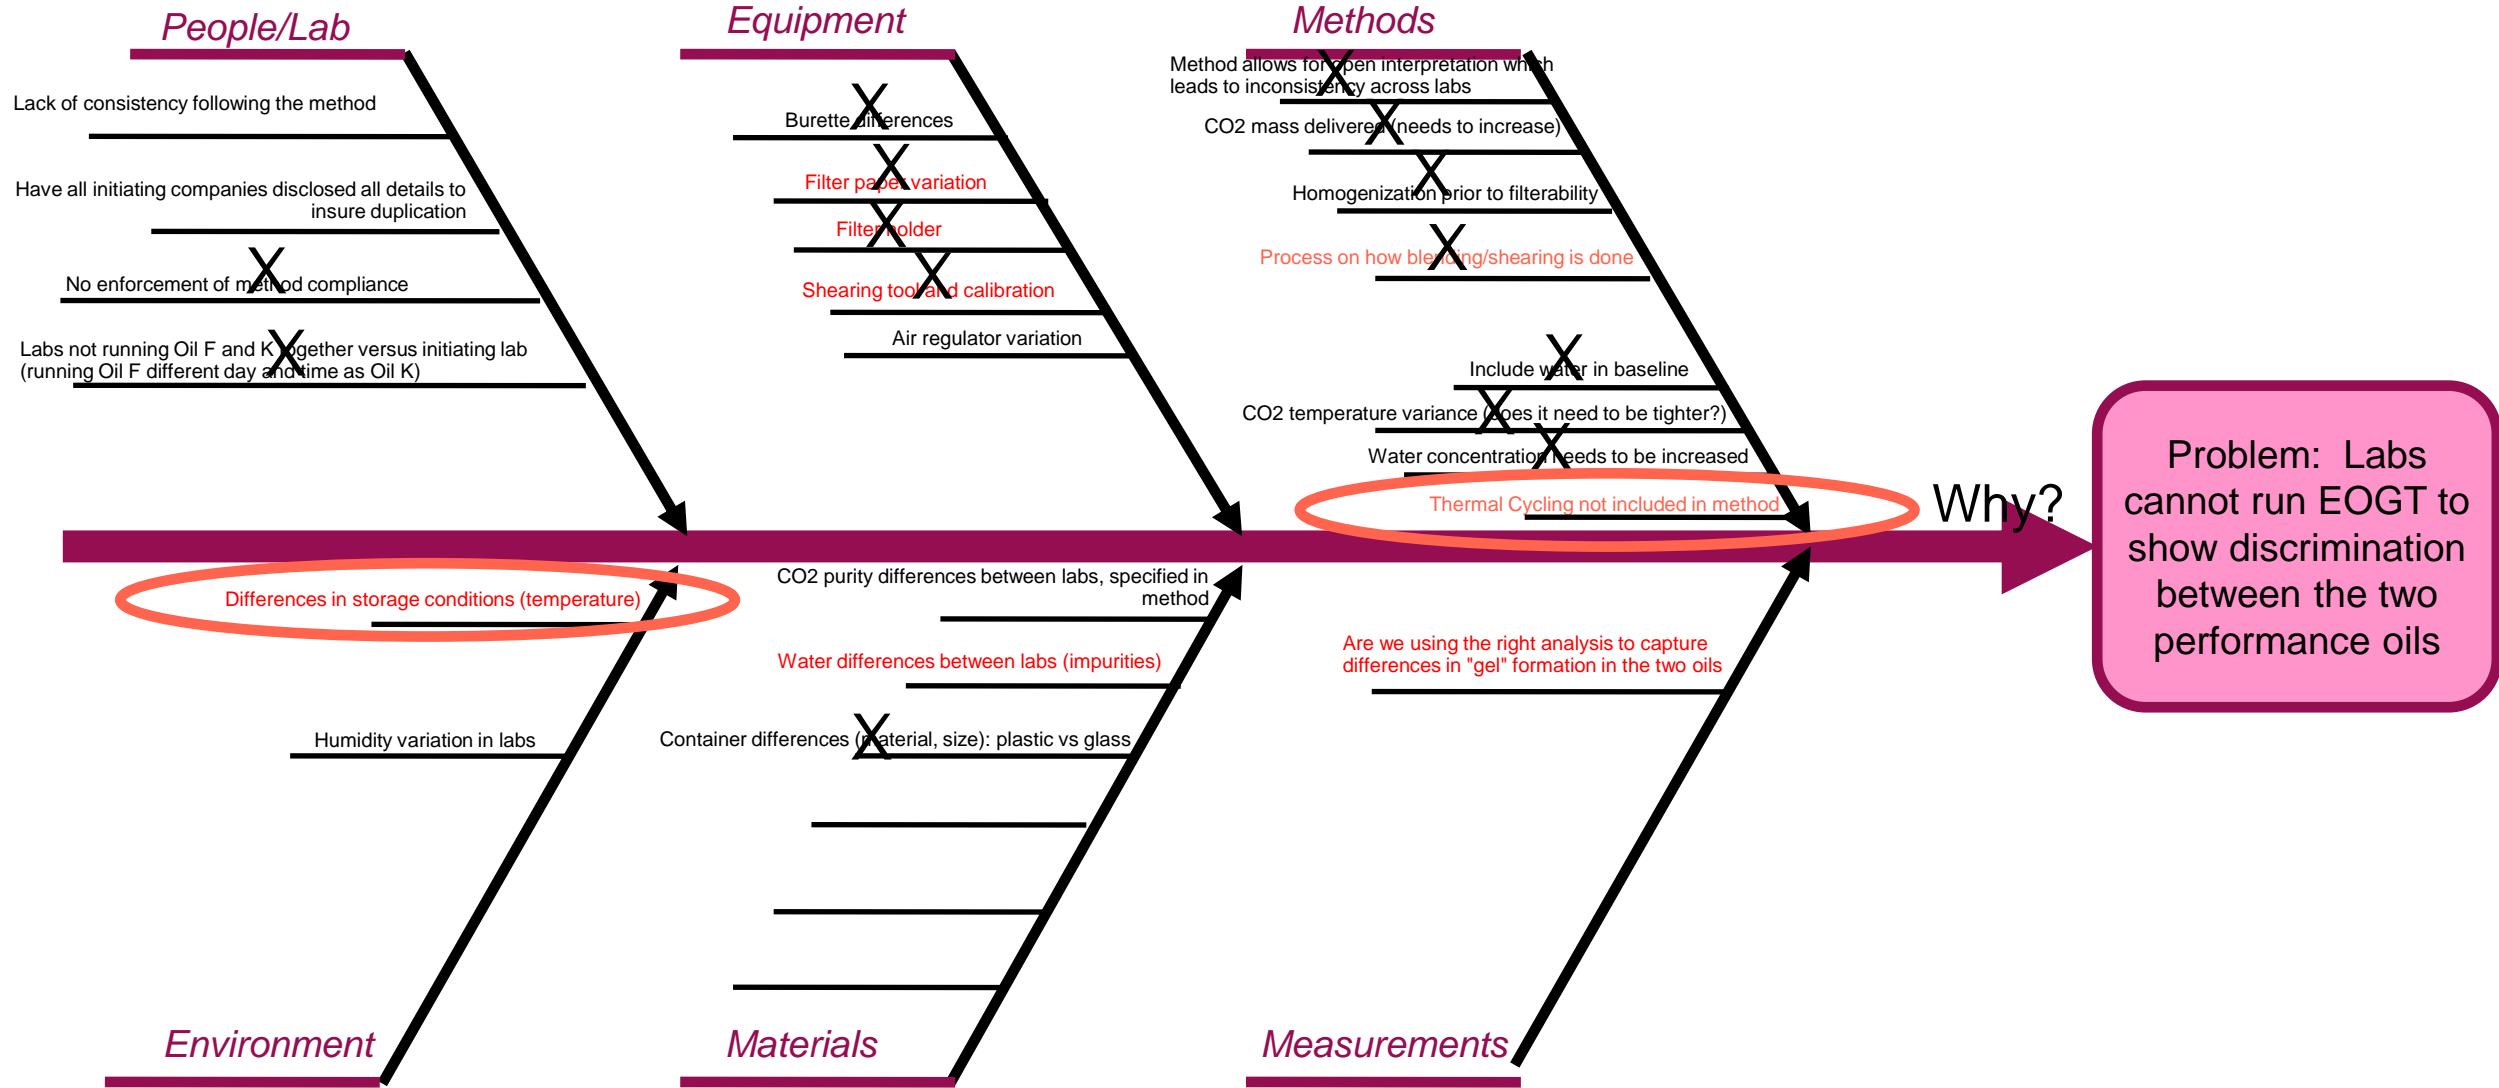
People/Lab

Lack of consistency following the method

Have all initiating companies disclosed all details to insure duplication

X No enforcement of method compliance

X Labs not running Oil F and K together versus initiating lab (running Oil F different day and time as Oil K)

Equipment

X Burette differences

X Filter paper variation

X Filter holder

X Shearing tool and calibration

Air regulator variation

Methods

X Method allows for open interpretation which leads to inconsistency across labs

X CO2 mass delivered (needs to increase)

X Homogenization prior to filterability

X Process on how blending/shearing is done

X Include water in baseline

X CO2 temperature variance (does it need to be tighter?)

X Water concentration needs to be increased

Thermal Cycling not included in method

Why?

Problem: Labs cannot run EOGT to show discrimination between the two performance oils

Differences in storage conditions (temperature)

Humidity variation in labs

Environment

CO2 purity differences between labs, specified in method

Water differences between labs (impurities)

X Container differences (material, size): plastic vs glass

Materials

Are we using the right analysis to capture differences in "gel" formation in the two oils

Measurements